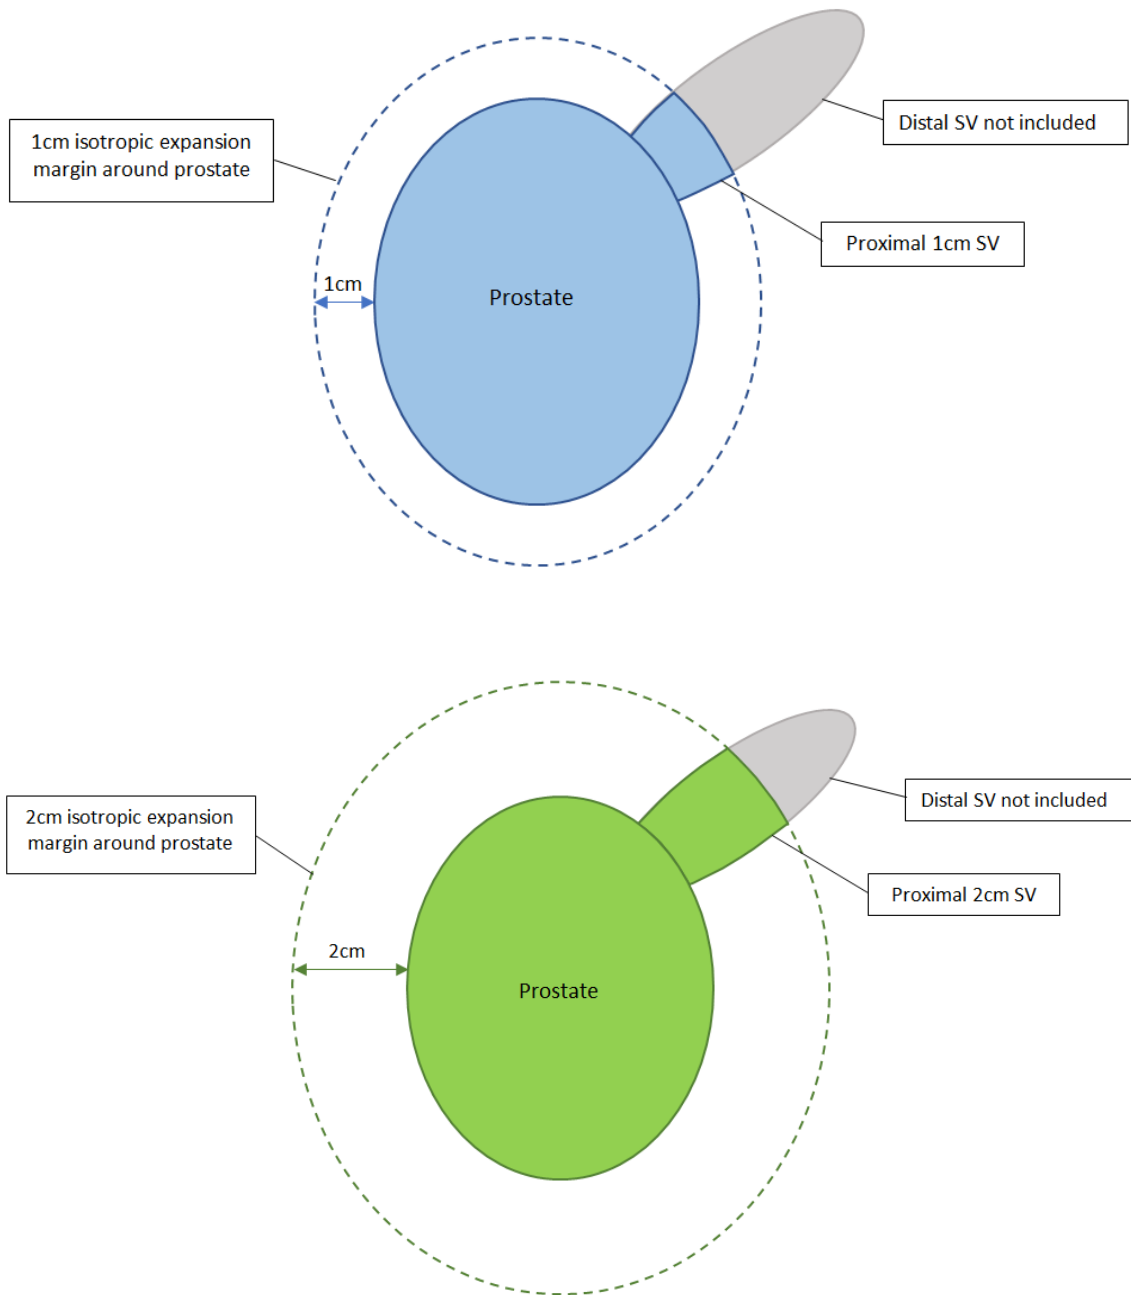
1cm isotropic expansion margin around prostate

Distal SV not included

Proximal 1cm SV

1cm

Prostate

2cm isotropic expansion margin around prostate

Distal SV not included

Proximal 2cm SV

2cm

Prostate